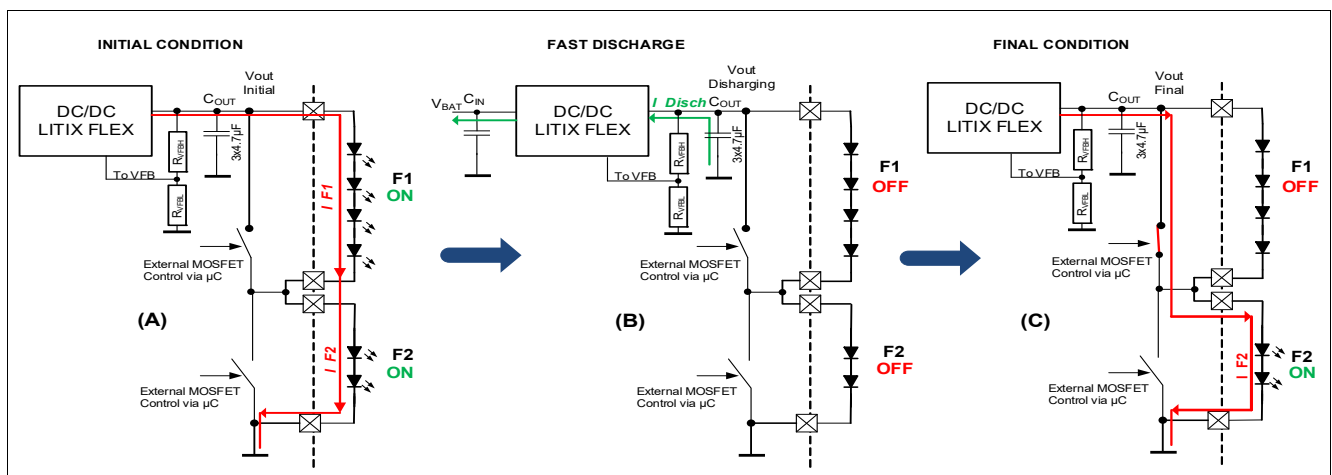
INITIAL CONDITION

DC/DC LITIX FLEX

$C_{OUT}$

Vout Initial

3x4.7µF

$R_{VFBH}$

To VFB

$R_{VFBL}$

I F1

F1 ON

External MOSFET Control via µC

(A)

I F2

F2 ON

External MOSFET Control via µC

FAST DISCHARGE

$V_{BAT}$ $C_{IN}$

DC/DC LITIX FLEX

I Disch $C_{OUT}$

Vout Disharging

3x4.7µF

$R_{VFBH}$

To VFB

$R_{VFBL}$

F1 OFF

External MOSFET Control via µC

(B)

F2 OFF

External MOSFET Control via µC

FINAL CONDITION

DC/DC LITIX FLEX

$C_{OUT}$

Vout Final

3x4.7µF

$R_{VFBH}$

To VFB

$R_{VFBL}$

F1 OFF

External MOSFET Control via µC

(C)

I F2

F2 ON

External MOSFET Control via µC